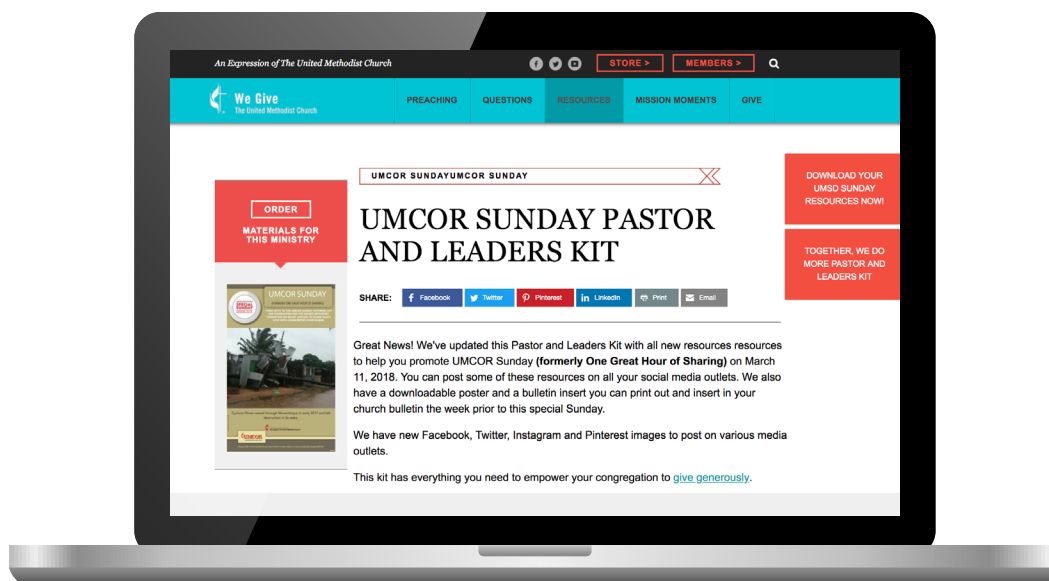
An Expression of The United Methodist Church

STORE >

MEMBERS >

We Give
The United Methodist Church

PREACHING

QUESTIONS

RESOURCES

MISSION MOMENTS

GIVE

ORDER

MATERIALS FOR THIS MINISTRY

UMCOR SUNDAY

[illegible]

UMCOR SUNDAYUMCOR SUNDAY

UMCOR SUNDAY PASTOR AND LEADERS KIT

SHARE: Facebook Twitter Pinterest LinkedIn Print Email

Great News! We've updated this Pastor and Leaders Kit with all new resources resources to help you promote UMCOR Sunday **(formerly One Great Hour of Sharing)** on March 11, 2018. You can post some of these resources on all your social media outlets. We also have a downloadable poster and a bulletin insert you can print out and insert in your church bulletin the week prior to this special Sunday.

We have new Facebook, Twitter, Instagram and Pinterest images to post on various media outlets.

This kit has everything you need to empower your congregation to give generously.

DOWNLOAD YOUR UMSD SUNDAY RESOURCES NOW!

TOGETHER, WE DO MORE PASTOR AND LEADERS KIT